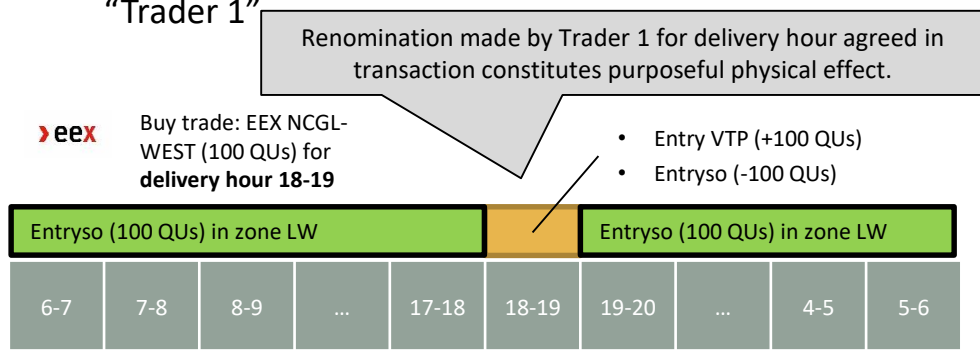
"Trader 1"

Renomination made by Trader 1 for delivery hour agreed in transaction constitutes purposeful physical effect.

eex

Buy trade: EEX NCGL-WEST (100 QUs) for **delivery hour 18-19**

- Entry VTP (+100 QUs)
- Entryso (-100 QUs)

Entryso (100 QUs) in zone LW

Entryso (100 QUs) in zone LW

| 6-7 | 7-8 | 8-9 | … | 17-18 | 18-19 | 19-20 | … | 4-5 | 5-6 |
|---|---|---|---|---|---|---|---|---|---|